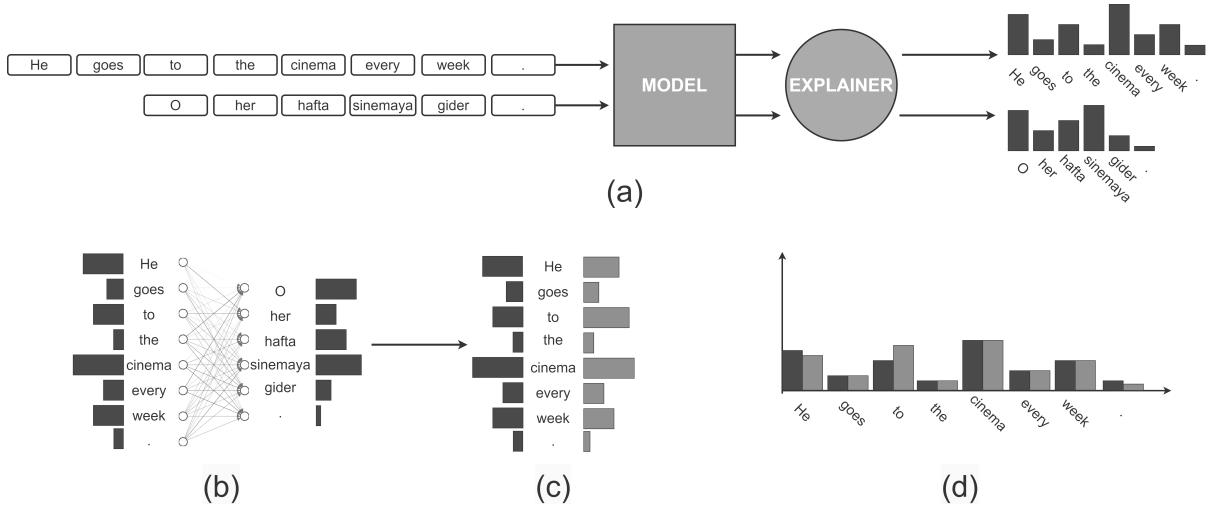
He goes to the cinema every week .

O her hafta sinemaya gider .

MODEL

EXPLAINER

He goes to the cinema every week .

O her hafta sinemaya gider .

(a)

He goes to the cinema every week .

O her hafta sinemaya gider .

(b)

He goes to the cinema every week .

(c)

He goes to the cinema every week .

(d)